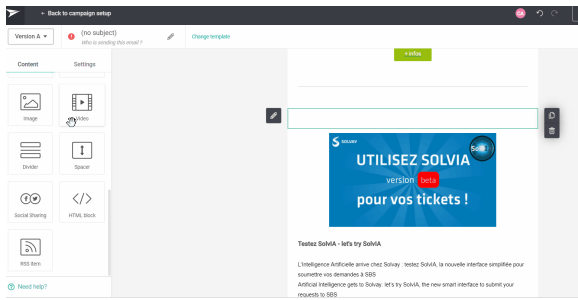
← Back to campaign setup

GA

Version A

(no subject)
Who is sending this email ?

Change template

Content

Settings

Image

Video

Divider

Spacer

Social Sharing

HTML Block

RSS Item

Need help?

+ infos

SOLVAY

Solvia

UTILISEZ SOLVIA

version beta

pour vos tickets !

Testez SolviA - let's try SolviA

L'Intelligence Artificielle arrive chez Solvay : testez SolviA, la nouvelle interface simplifiée pour soumettre vos demandes à SBS
Artificial Intelligence gets to Solvay: let's try SolviA, the new smart interface to submit your requests to SBS